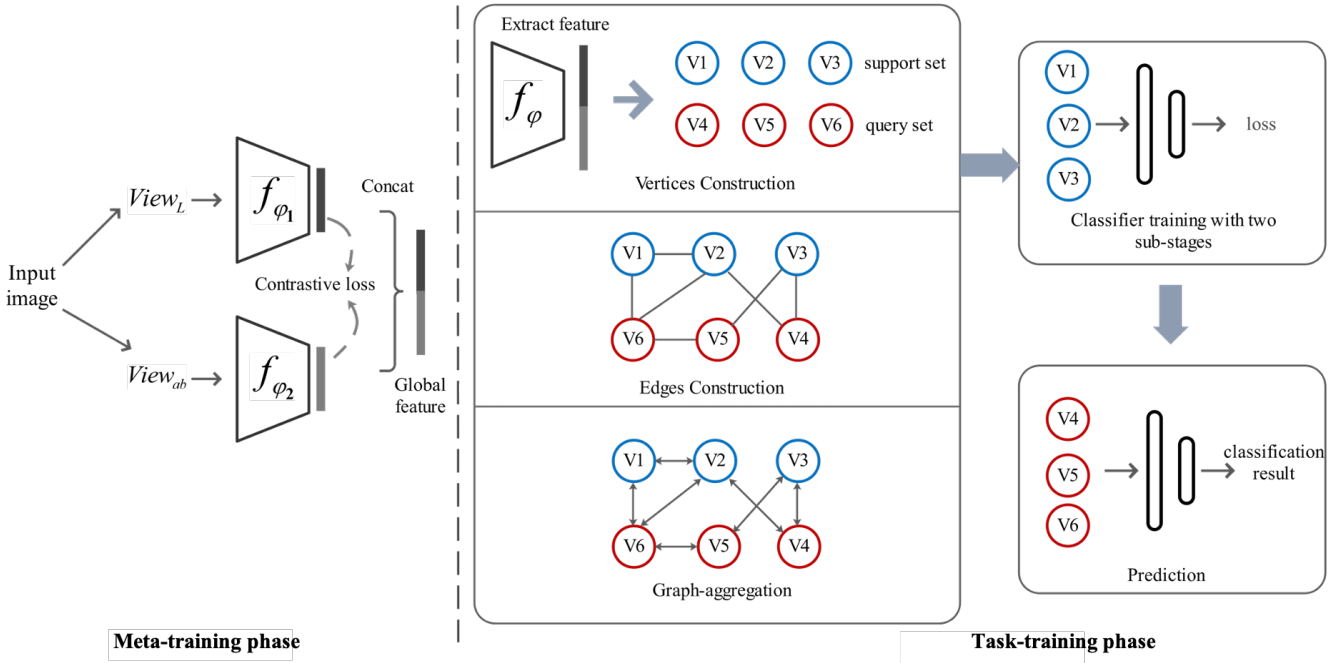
Input image

$View_L$

$View_{ab}$

$f_{\varphi_1}$

$f_{\varphi_2}$

Concat

Contrastive loss

Global feature

Meta-training phase

Extract feature

$f_{\varphi}$

V1 V2 V3 support set

V4 V5 V6 query set

Vertices Construction

V1 V2 V3

V6 V5 V4

Edges Construction

V1 V2 V3

V6 V5 V4

Graph-aggregation

V1

V2

V3

loss

Classifier training with two sub-stages

V4

V5

V6

classification result

Prediction

Task-training phase